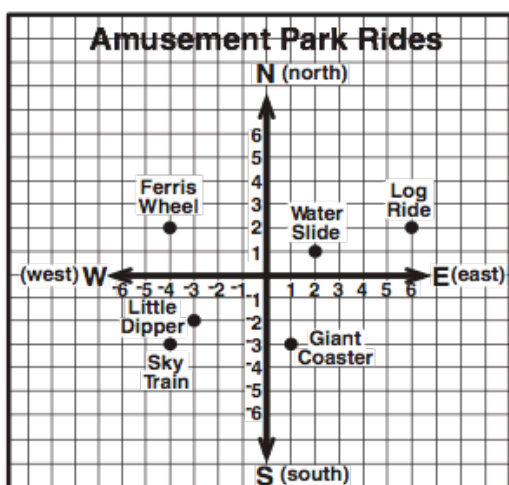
Amusement Park Rides

N (north)

6
5
4
3
2
1

Ferris Wheel

Water Slide

Log Ride

(west) W

-6 -5 -4 -3 -2 -1

1 2 3 4 5 6

E (east)

-1
-2
-3
-4
-5
-6

Little Dipper

Sky Train

Giant Coaster

S (south)